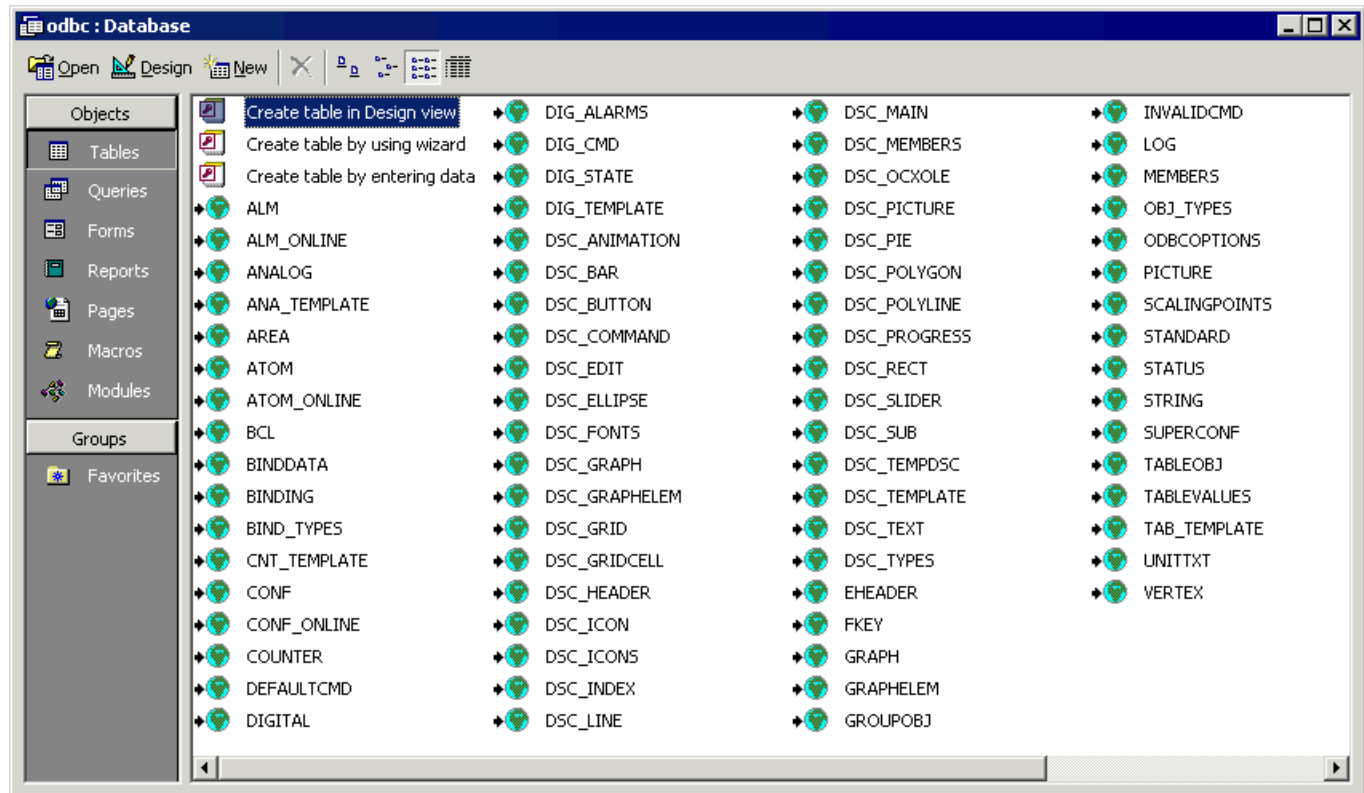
odbc : Database

Open Design New

Objects
Tables
Queries
Forms
Reports
Pages
Macros
Modules
Groups
Favorites

Create table in Design view
Create table by using wizard
Create table by entering data
ALM
ALM_ONLINE
ANALOG
ANA_TEMPLATE
AREA
ATOM
ATOM_ONLINE
BCL
BINDDATA
BINDING
BIND_TYPES
CNT_TEMPLATE
CONF
CONF_ONLINE
COUNTER
DEFAULTCMD
DIGITAL

DIG_ALARMS
DIG_CMD
DIG_STATE
DIG_TEMPLATE
DSC_ANIMATION
DSC_BAR
DSC_BUTTON
DSC_COMMAND
DSC_EDIT
DSC_ELLIPSE
DSC_FONTS
DSC_GRAPH
DSC_GRAPHELEM
DSC_GRID
DSC_GRIDCELL
DSC_HEADER
DSC_ICON
DSC_ICONS
DSC_INDEX
DSC_LINE

DSC_MAIN
DSC_MEMBERS
DSC_OCXOLE
DSC_PICTURE
DSC_PIE
DSC_POLYGON
DSC_POLYLINE
DSC_PROGRESS
DSC_RECT
DSC_SLIDER
DSC_SUB
DSC_TEMPDSC
DSC_TEMPLATE
DSC_TEXT
DSC_TYPES
EHEADER
FKEY
GRAPH
GRAPHELEM
GROUPOBJ

INVALIDCMD
LOG
MEMBERS
OBJ_TYPES
ODBCOPTIONS
PICTURE
SCALINGPOINTS
STANDARD
STATUS
STRING
SUPERCONF
TABLEOBJ
TABLEVALUES
TAB_TEMPLATE
UNITTXT
VERTEX